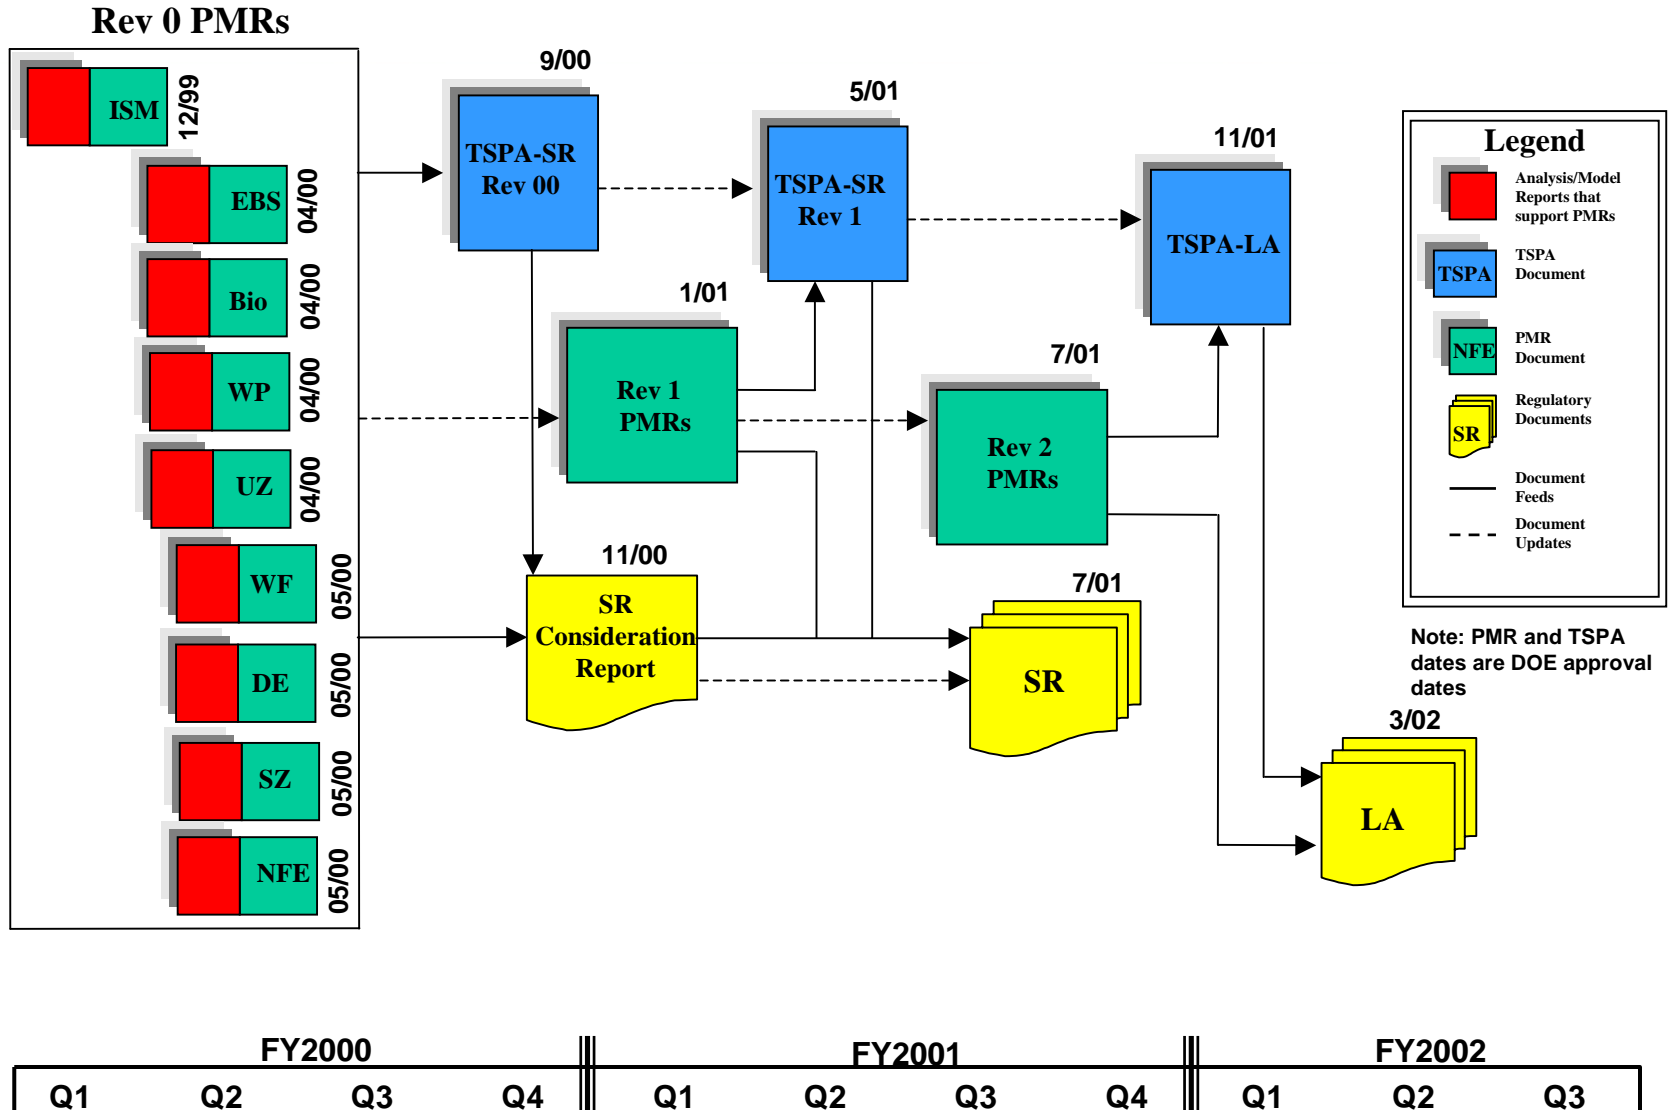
Rev 0 PMRs

ISM 12/99
EBS 04/00
Bio 04/00
WP 04/00
UZ 04/00
WF 05/00
DE 05/00
SZ 05/00
NFE 05/00

9/00
TSPA-SR Rev 00

5/01
TSPA-SR Rev 1

11/01
TSPA-LA

1/01
Rev 1 PMRs

7/01
Rev 2 PMRs

11/00
SR Consideration Report

7/01
SR

3/02
LA

Legend
Analysis/Model Reports that support PMRs
TSPA
TSPA Document
NFE
PMR Document
SR
Regulatory Documents
Document Feeds
Document Updates

Note: PMR and TSPA dates are DOE approval dates

FY2000
Q1 Q2 Q3 Q4
FY2001
Q1 Q2 Q3 Q4
FY2002
Q1 Q2 Q3